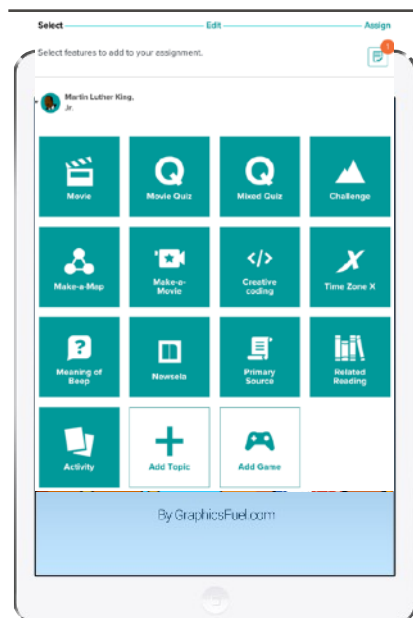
Select Edit Assign

Select features to add to your assignment.

1

Martin Luther King, Jr.

Movie

Movie Quiz

Mixed Quiz

Challenge

Make-a-Map

Make-a-Movie

Creative coding

Time Zone X

Meaning of Beep

Newsela

Primary Source

Related Reading

Activity

Add Topic

Add Game

By GraphicsFuel.com